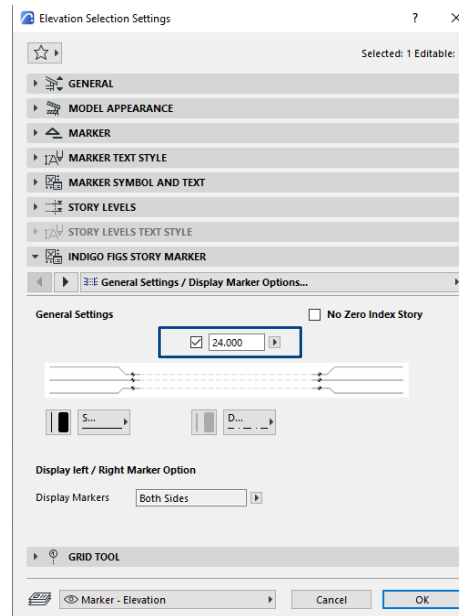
Elevation Selection Settings

?

Selected: 1 Editable:

GENERAL

MODEL APPEARANCE

MARKER

MARKER TEXT STYLE

MARKER SYMBOL AND TEXT

STORY LEVELS

STORY LEVELS TEXT STYLE

INDIGO FIGS STORY MARKER

General Settings / Display Marker Options...

General Settings

No Zero Index Story

24.000

S...

D...

Display left / Right Marker Option

Display Markers Both Sides

GRID TOOL

Marker - Elevation

Cancel

OK